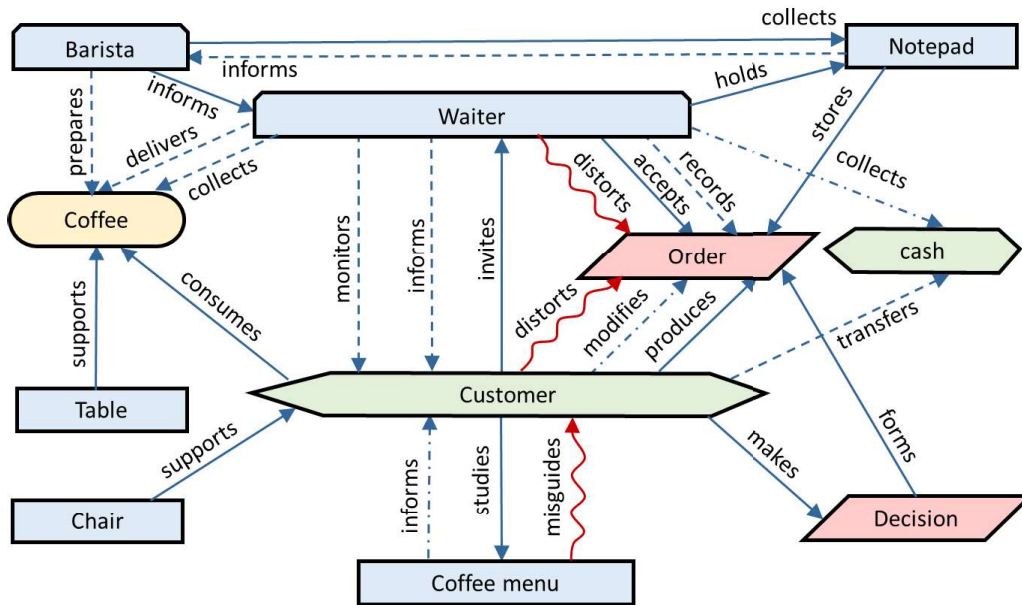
collects
Barista
Notepad
informs
holds
informs
Waiter
prepares
delivers
stores
collects
distorts
accepts
records
collects
Coffee
monitors
informs
invites
Order
cash
supports
consumes
distorts
modifies
produces
transfers
Table
Customer
supports
informs
studies
misguides
makes
forms
Chair
Decision
Coffee menu